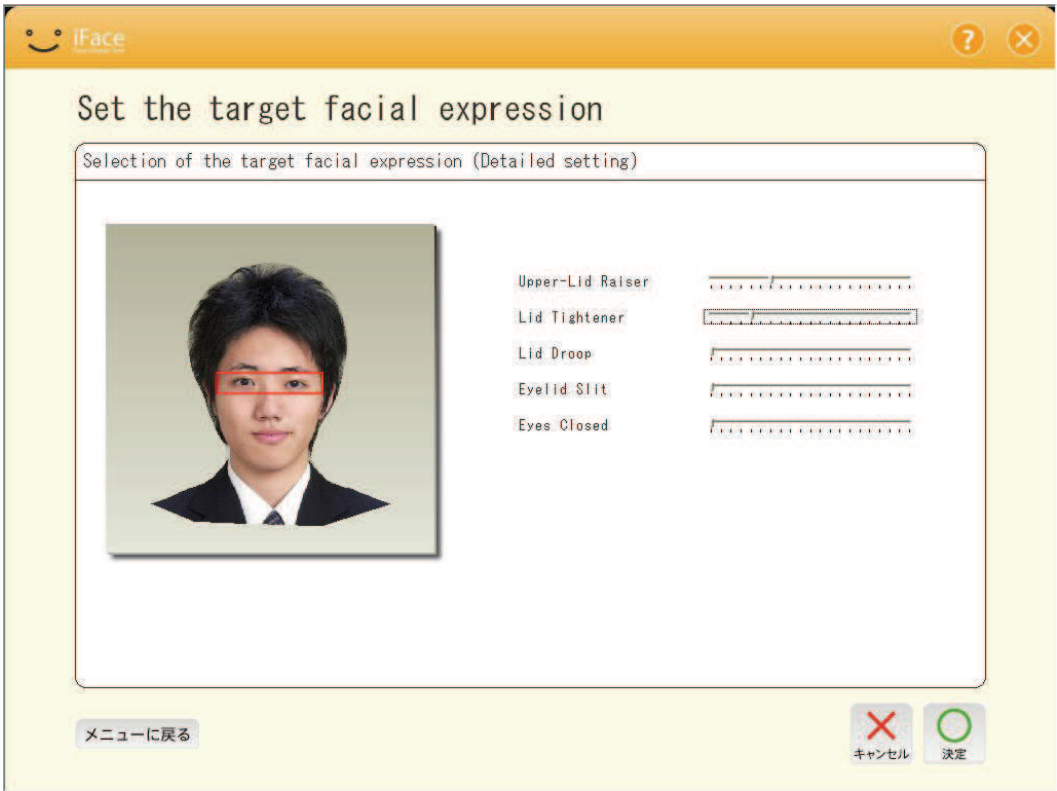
iFace

?

Set the target facial expression

Selection of the target facial expression (Detailed setting)

Upper-Lid Raiser

Lid Tightener

Lid Droop

Eyelid Slit

Eyes Closed

メニューに戻る

キャンセル

決定